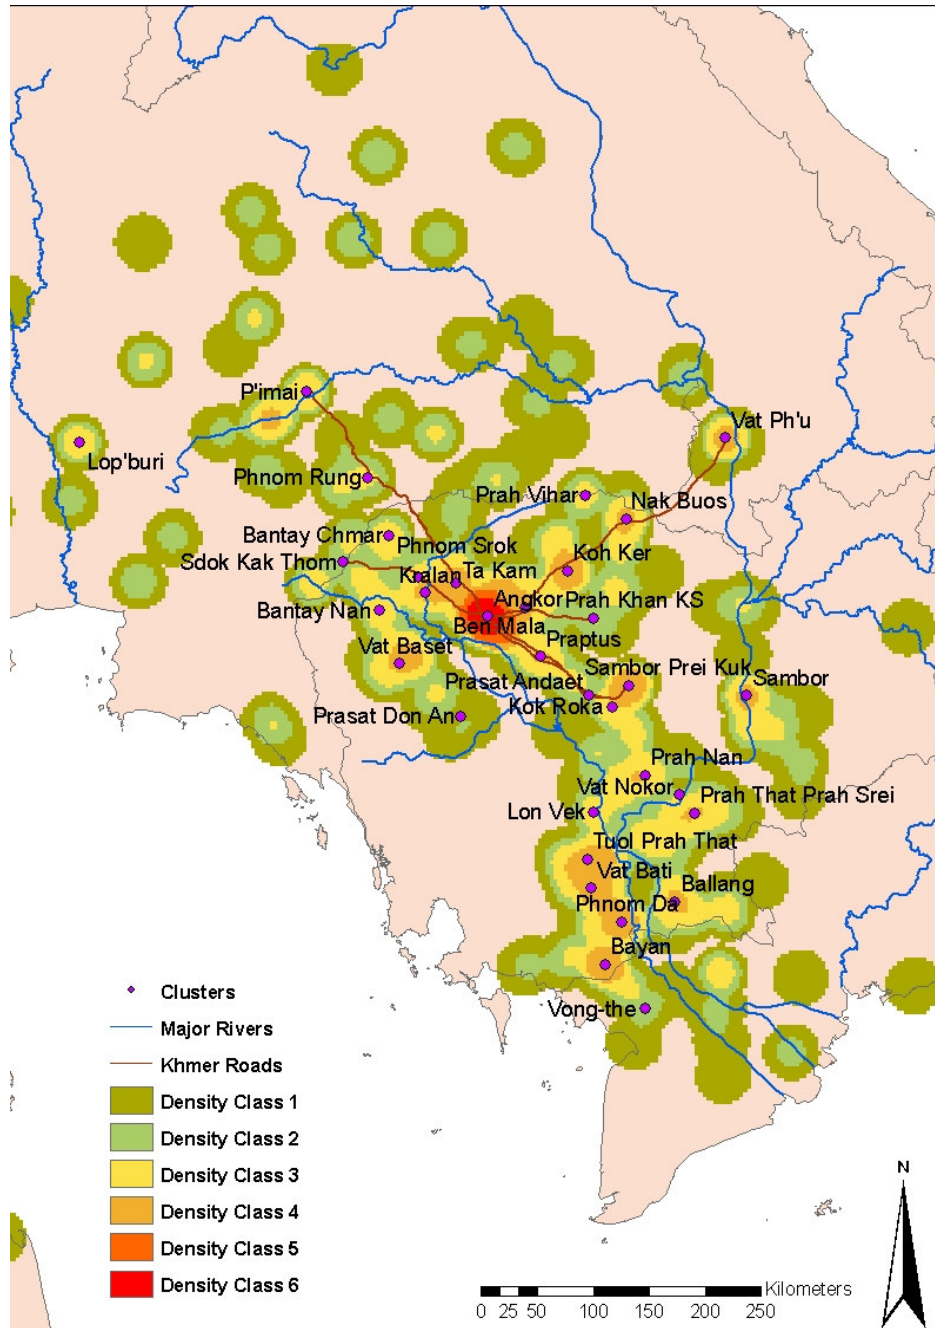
P'imai
Lop'buri
Vat Ph'u
Phnom Rung
Prah Vihar
Nak Buos
Bantay Chmar
Phnom Srok
Sdok Kak Thom
Koh Ker
Kralan
Ta Kam
Angkor
Prah Khan KS
Bantay Nan
Ben Mala
Praptus
Vat Baset
Sambor Prei Kuk
Sambor
Prasat Andaet
Kok Roka
Prasat Don An
Prah Nan
Vat Nokor
Prah That Prah Srei
Lon Vek
Tuol Prah That
Vat Bati
Ballang
Phnom Da
Bayan
Vong-the

Clusters
Major Rivers
Khmer Roads
Density Class 1
Density Class 2
Density Class 3
Density Class 4
Density Class 5
Density Class 6

N

Kilometers
0 25 50 100 150 200 250